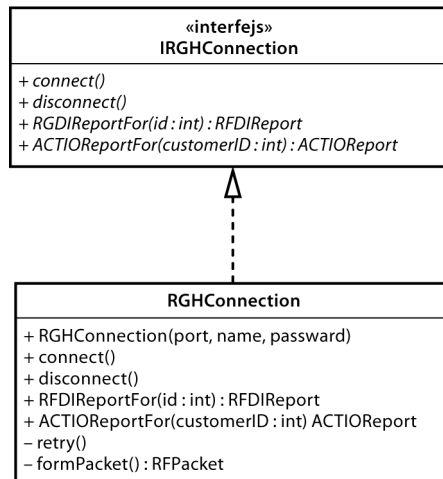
«interfejs»
IRGHConnection

+ connect()
+ disconnect()
+ RGDIReportFor(id : int) : RFDIReport
+ ACTIOReportFor(customerID : int) : ACTIOReport

RGHConnection

+ RGHConnection(port, name, passward)
+ connect()
+ disconnect()
+ RFDIReportFor(id : int) : RFDIReport
+ ACTIOReportFor(customerID : int) ACTIOReport
– retry()
– formPacket() : RFPacket